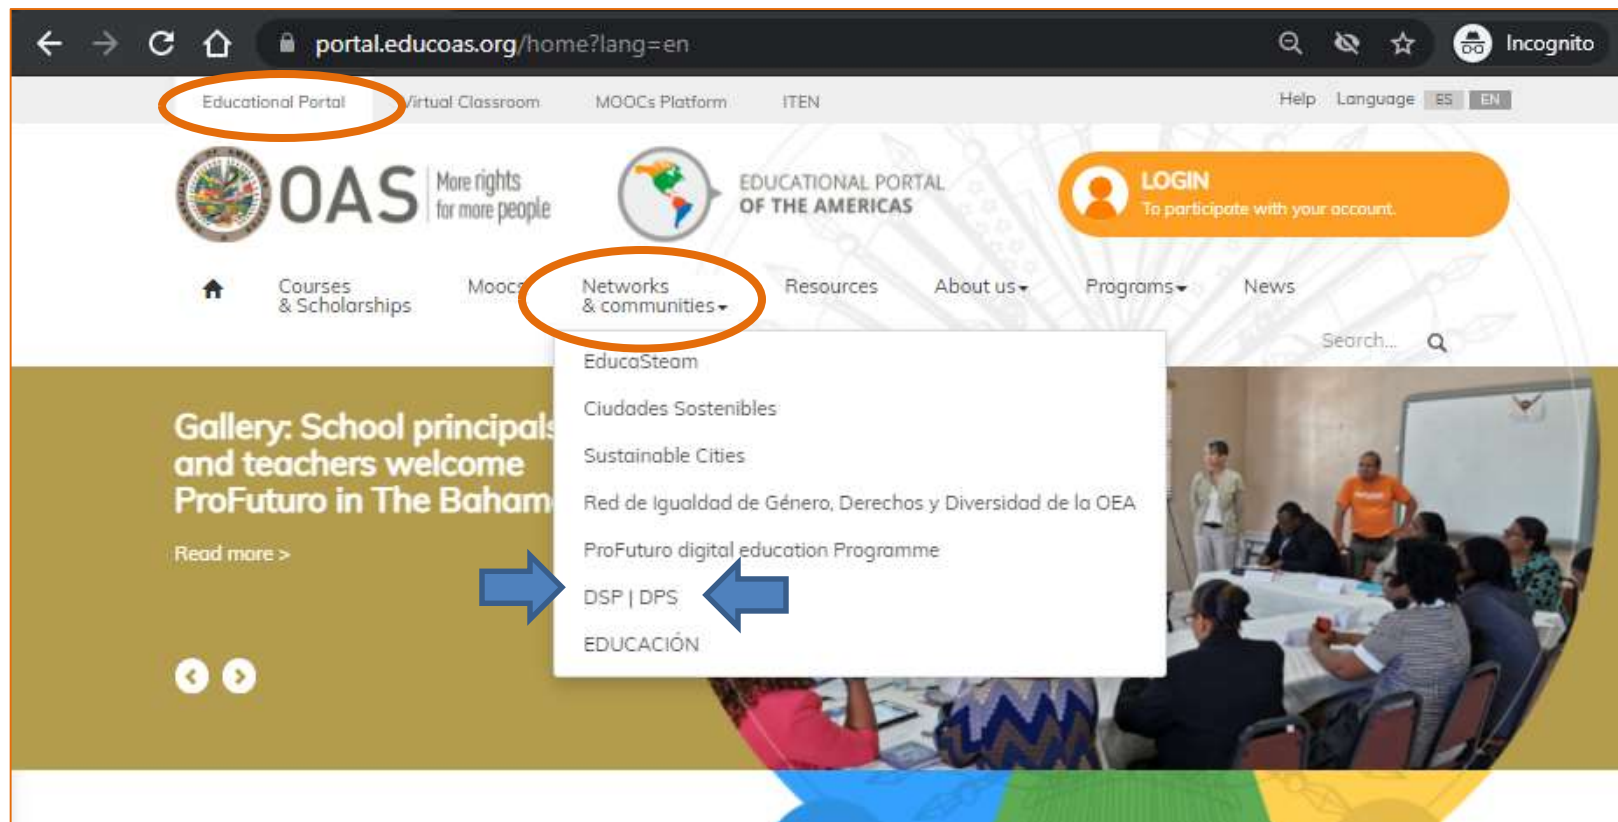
portal.educoas.org/home?lang=en

Incognito

Educational Portal Virtual Classroom MOOCs Platform ITEN

Help Language ES EN

OAS More rights for more people

EDUCATIONAL PORTAL OF THE AMERICAS

LOGIN
To participate with your account.

Courses & Scholarships Moocs Networks & communities Resources About us Programs News

Search...

EducaSteam
Ciudades Sostenibles
Sustainable Cities
Red de Igualdad de Género, Derechos y Diversidad de la OEA
ProFuturo digital education Programme
DSP | DPS
EDUCACIÓN

Gallery: School principals and teachers welcome ProFuturo in The Baham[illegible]

Read more >

ProFuturo